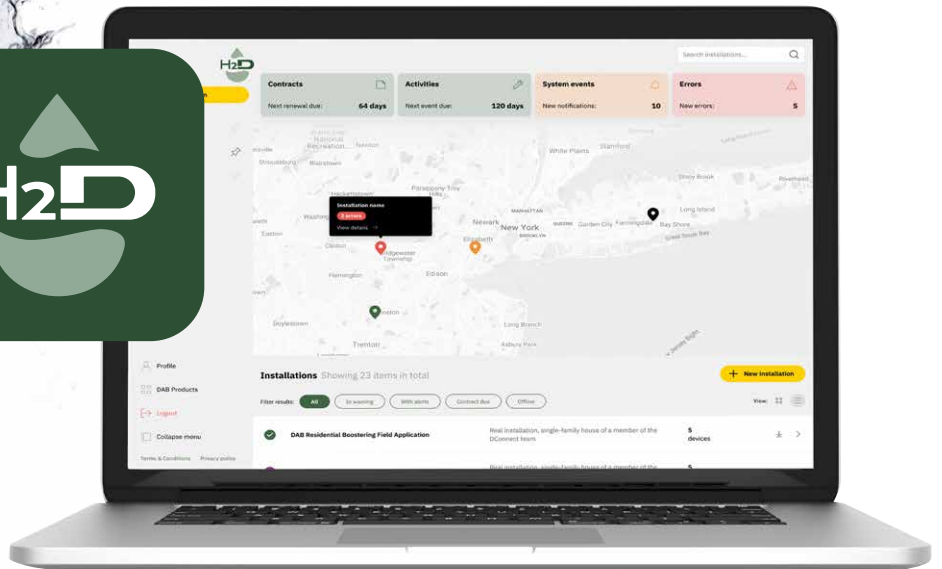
H2D

H2D

Search installations...

Contracts
Next renewal due: 64 days

Activities
Next event due: 120 days

System events
New notifications: 10

Errors
New errors: 5

Installation name
2 errors
View details

White Plains
Stamford
Newark
New York
Garden City
Farmingdale
Bay Shore
Long Island
Elizabeth
Edison
Clinton
Flemington
Doylestown
Trenton
Long Branch
Asbury Park

Profile
DAB Products
Logout
Collapse menu
Terms & Conditions Privacy policy

Installations Showing 23 items in total

New installation

Filter results: All In warning With alerts Contract due Offline

View:

DAB Residential Boostering Field Application
Real installation, single-family house of a member of the DConnect team
5 devices

Real installation, single-family house of a member of the
5